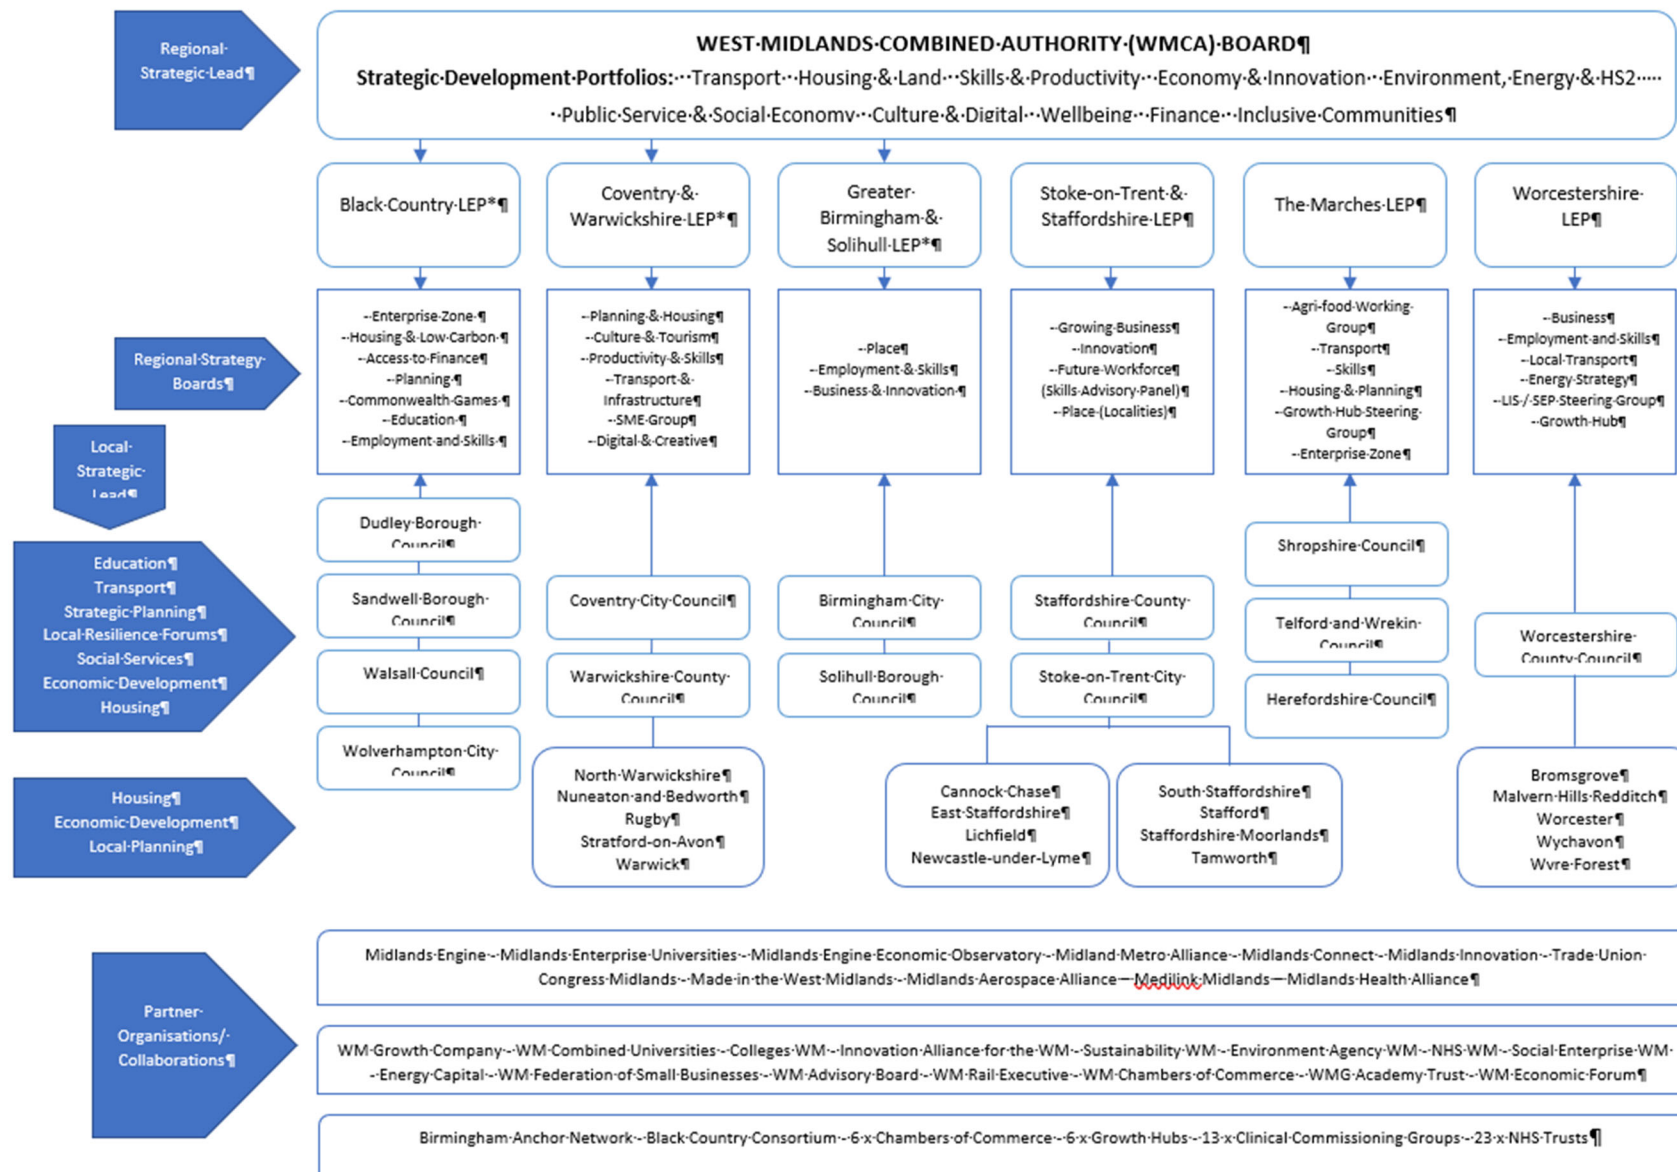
Regional·Strategic·Lead¶

WEST·MIDLANDS·COMBINED·AUTHORITY·(WMCA)·BOARD¶
Strategic·Development·Portfolios:··Transport··Housing·&·Land··Skills·&·Productivity··Economy·&·Innovation··Environment,·Energy·&·HS2····
··Public·Service·&·Social·Economy··Culture·&·Digital··Wellbeing··Finance··Inclusive·Communities¶

Black·Country·LEP*¶

Coventry·&·Warwickshire·LEP*¶

Greater·Birmingham·&·Solihull·LEP*¶

Stoke-on-Trent·&·Staffordshire·LEP¶

The·Marches·LEP¶

Worcestershire·LEP¶

Regional·Strategy·Boards¶

-·Enterprise·Zone·¶
-·Housing·&·Low·Carbon·¶
-·Access·to·Finance¶
-·Planning·¶
-·Commonwealth·Games·¶
-·Education·¶
-·Employment·and·Skills·¶

-·Planning·&·Housing¶
-·Culture·&·Tourism¶
-·Productivity·&·Skills¶
-·Transport·&·Infrastructure¶
-·SME·Group¶
-·Digital·&·Creative¶

-·Place¶
-·Employment·&·Skills¶
-·Business·&·Innovation·¶

-·Growing·Business¶
-·Innovation¶
-·Future·Workforce¶
(Skills·Advisory·Panel)¶
-·Place·(Localities)¶

-·Agri-food·Working·Group¶
-·Transport¶
-·Skills¶
-·Housing·&·Planning¶
-·Growth·Hub·Steering·Group¶
-·Enterprise·Zone¶

-·Business¶
-·Employment·and·Skills¶
-·Local·Transport¶
-·Energy·Strategy¶
-·LIS·/·SEP·Steering·Group¶
-·Growth·Hub¶

Local·Strategic·Lead¶

Education¶
Transport¶
Strategic·Planning¶
Local·Resilience·Forums¶
Social·Services¶
Economic·Development¶
Housing¶

Dudley·Borough·Council¶
Sandwell·Borough·Council¶
Walsall·Council¶
Wolverhampton·City·Council¶

Coventry·City·Council¶
Warwickshire·County·Council¶

Birmingham·City·Council¶
Solihull·Borough·Council¶

Staffordshire·County·Council¶
Stoke-on-Trent·City·Council¶

Shropshire·Council¶
Telford·and·Wrekin·Council¶
Herefordshire·Council¶

Worcestershire·County·Council¶

Housing¶
Economic·Development¶
Local·Planning¶

North·Warwickshire¶
Nuneaton·and·Bedworth¶
Rugby¶
Stratford-on-Avon¶
Warwick¶

Cannock·Chase¶
East·Staffordshire¶
Lichfield¶
Newcastle-under-Lyme¶

South·Staffordshire¶
Stafford¶
Staffordshire·Moorlands¶
Tamworth¶

Bromsgrove¶
Malvern·Hills·Redditch¶
Worcester¶
Wychavon¶
Wyre·Forest¶

Partner·Organisations/·Collaborations¶

Midlands·Engine·-·Midlands·Enterprise·Universities·-·Midlands·Engine·Economic·Observatory·-·Midland·Metro·Alliance·-·Midlands·Connect·-·Midlands·Innovation·-·Trade·Union·Congress·Midlands·-·Made·in·the·West·Midlands·-·Midlands·Aerospace·Alliance—Medilink·Midlands—Midlands·Health·Alliance¶

WM·Growth·Company·-·WM·Combined·Universities·-·Colleges·WM·-·Innovation·Alliance·for·the·WM·-·Sustainability·WM·-·Environment·Agency·WM·-·NHS·WM·-·Social·Enterprise·WM·-·Energy·Capital·-·WM·Federation·of·Small·Businesses·-·WM·Advisory·Board·-·WM·Rail·Executive·-·WM·Chambers·of·Commerce·-·WMG·Academy·Trust·-·WM·Economic·Forum¶

Birmingham·Anchor·Network·-·Black·Country·Consortium·-·6·x·Chambers·of·Commerce·-·6·x·Growth·Hubs·-·13·x·Clinical·Commissioning·Groups·-·23·x·NHS·Trusts¶